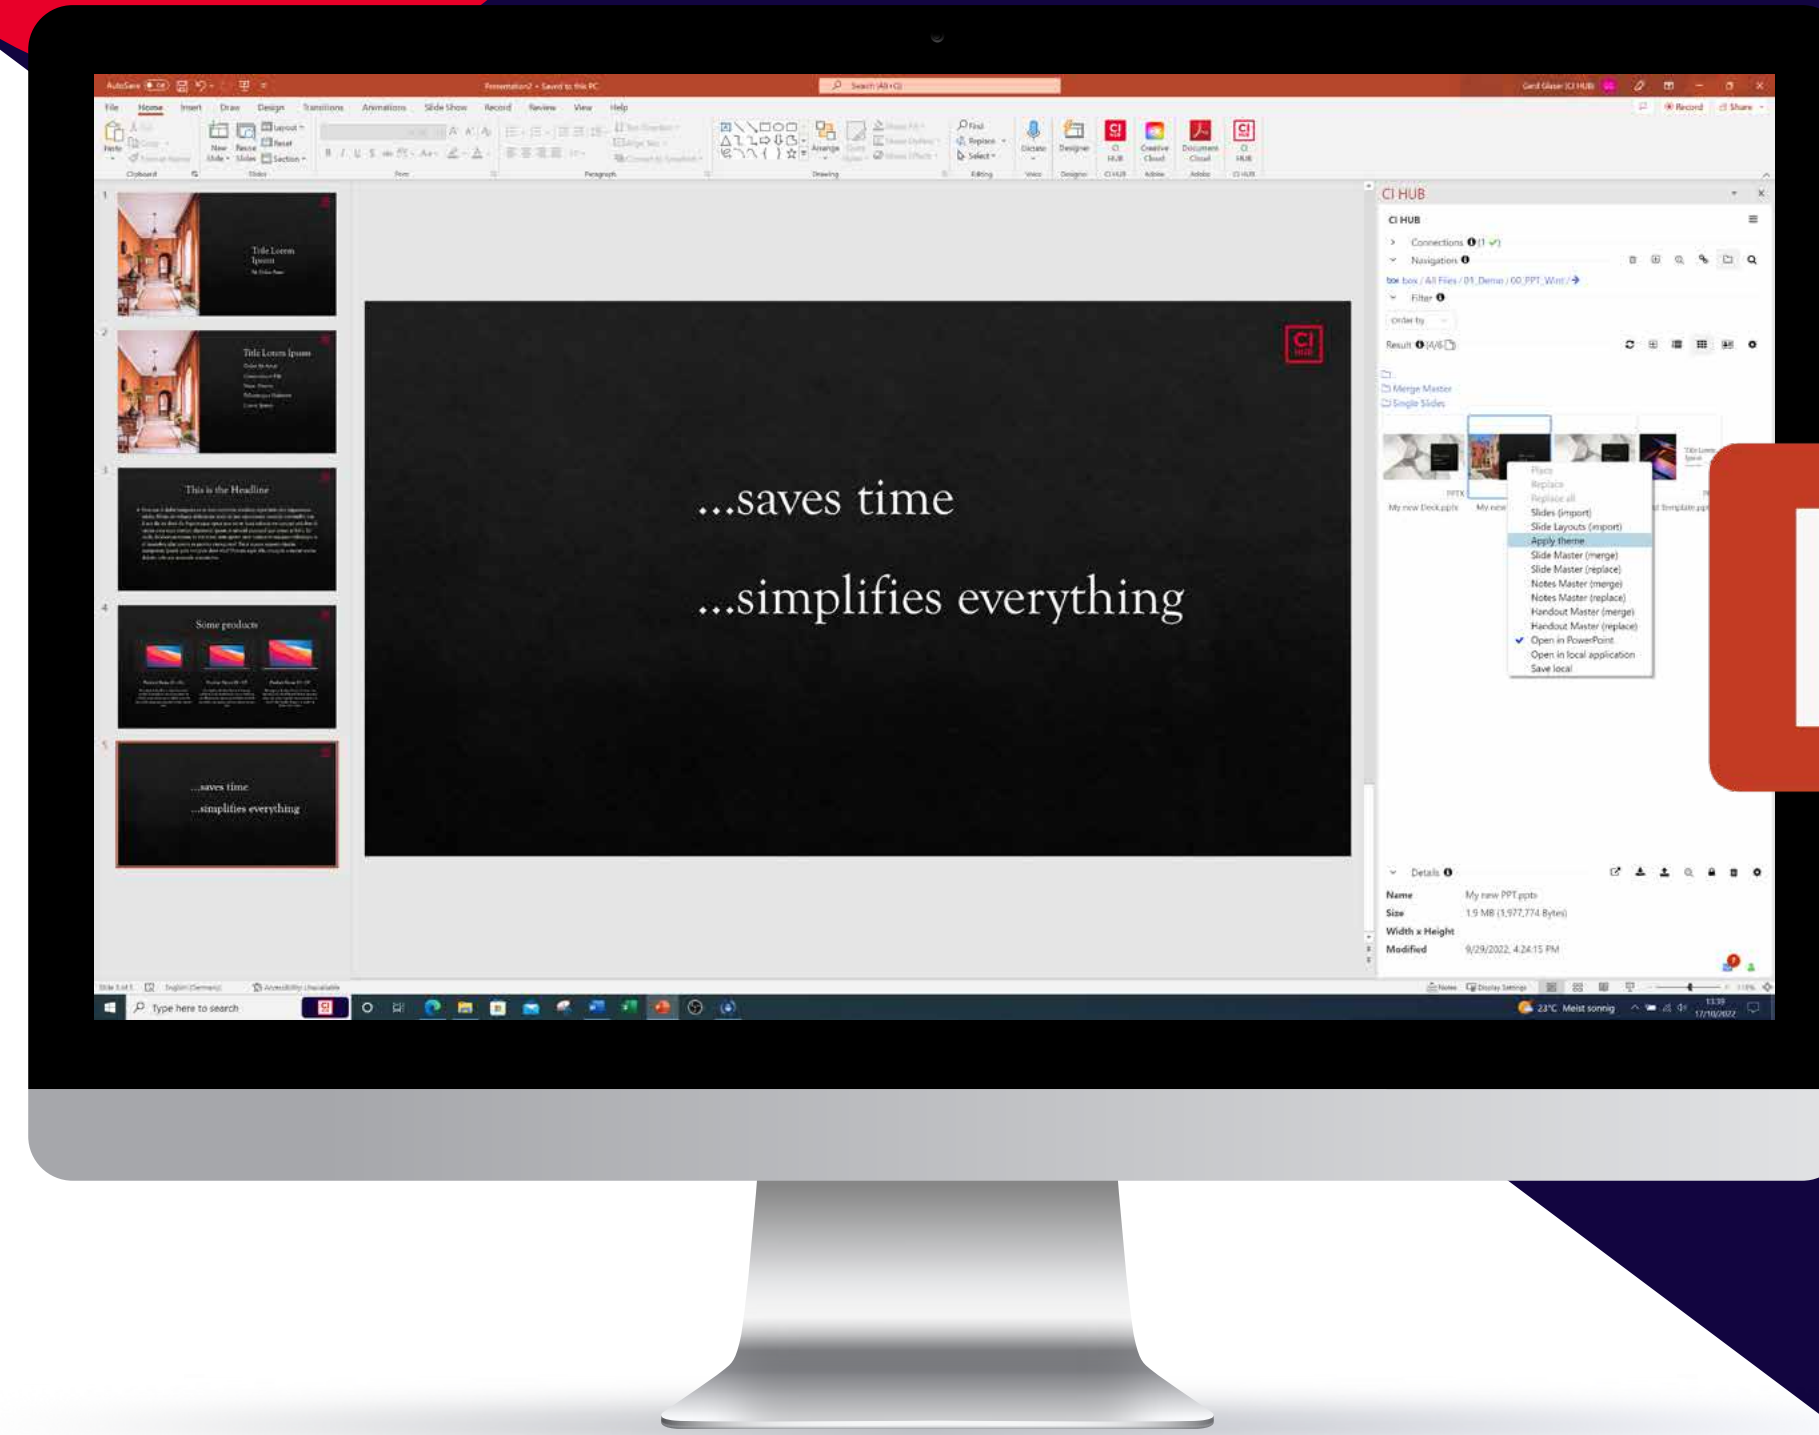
AutoSave Presentation2 • Saved to this PC Search (Alt+Q) Gerd Glaser (CI HUB)

File Home Insert Draw Design Transitions Animations Slide Show Record Review View Help

Record Share

Paste New Slide Reuse Slides Layout Reset Section Clipboard Slides Font Paragraph Drawing Arrange Find Replace Select Editing Dictate Voice Designer CI HUB Creative Cloud Document Cloud Adobe CI HUB

Title Lorem Ipsum

Title Lorem Ipsum

This is the Headline

Some products

...saves time
...simplifies everything

...saves time

...simplifies everything

CI HUB

CI HUB

Connections (1 ✓)

Navigation

box / All Files / 01_Demo / 00_PPT_Wint /

Filter

Order by

Result (4/4)

Merge Master
Single Slides

My new Deck.pptx
My new
Template.pptx

Place
Replace
Replace all
Slides (import)
Slide Layouts (import)
Apply theme
Slide Master (merge)
Slide Master (replace)
Notes Master (merge)
Notes Master (replace)
Handout Master (merge)
Handout Master (replace)
Open in PowerPoint
Open in local application
Save local

Details

Name My new PPT.pptx
Size 1.9 MB (1,977,774 Bytes)
Width x Height
Modified 9/29/2022, 4:24:15 PM

Slide 5 of 5 English (Germany) Accessibility: Unavailable Notes Display Settings

Type here to search

23°C Meist sonnig 13:39 17/10/2022